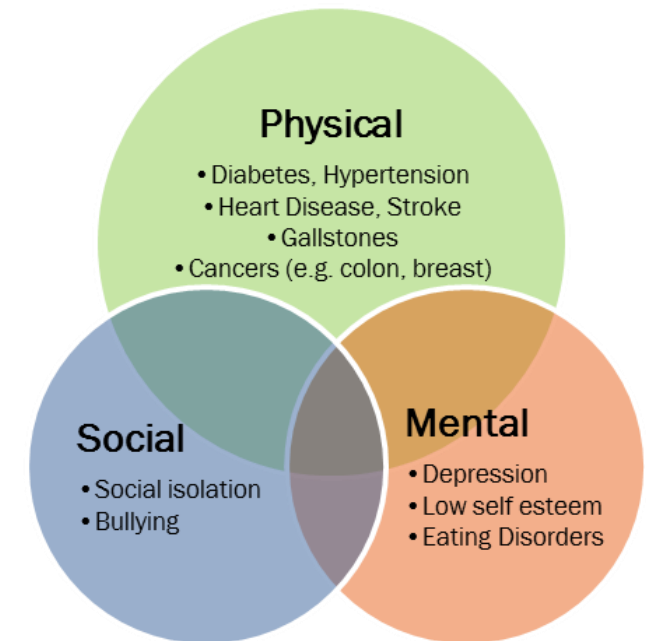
Physical

• Diabetes, Hypertension
• Heart Disease, Stroke
• Gallstones
• Cancers (e.g. colon, breast)

Social

• Social isolation
• Bullying

Mental

• Depression
• Low self esteem
• Eating Disorders